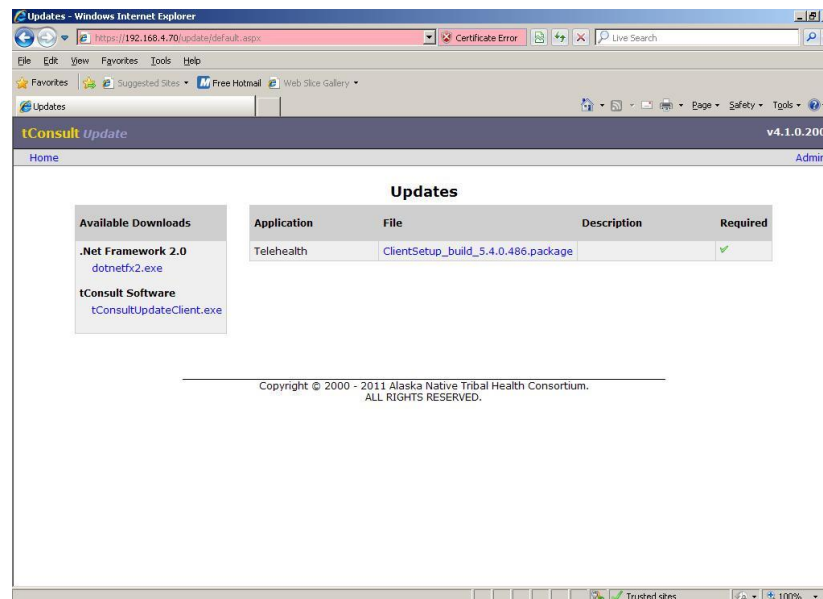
Updates - Windows Internet Explorer

https://192.168.4.70/update/default.aspx

Certificate Error

Live Search

File Edit View Favorites Tools Help

Favorites

Suggested Sites ▾

Free Hotmail

Web Slice Gallery ▾

Updates

Page ▾ Safety ▾ Tools ▾

tConsult Update

v4.1.0.200

Home

Admir

Updates

| Available Downloads |
|---|
| .Net Framework 2.0 |
| dotnetfx2.exe |
| tConsult Software |
| tConsultUpdateClient.exe |

| Application | File | Description | Required |
|---|---|---|---|
| Telehealth | ClientSetup_build_5.4.0.486.package | | ✔ |

Copyright © 2000 - 2011 Alaska Native Tribal Health Consortium. ALL RIGHTS RESERVED.

Trusted sites

100%